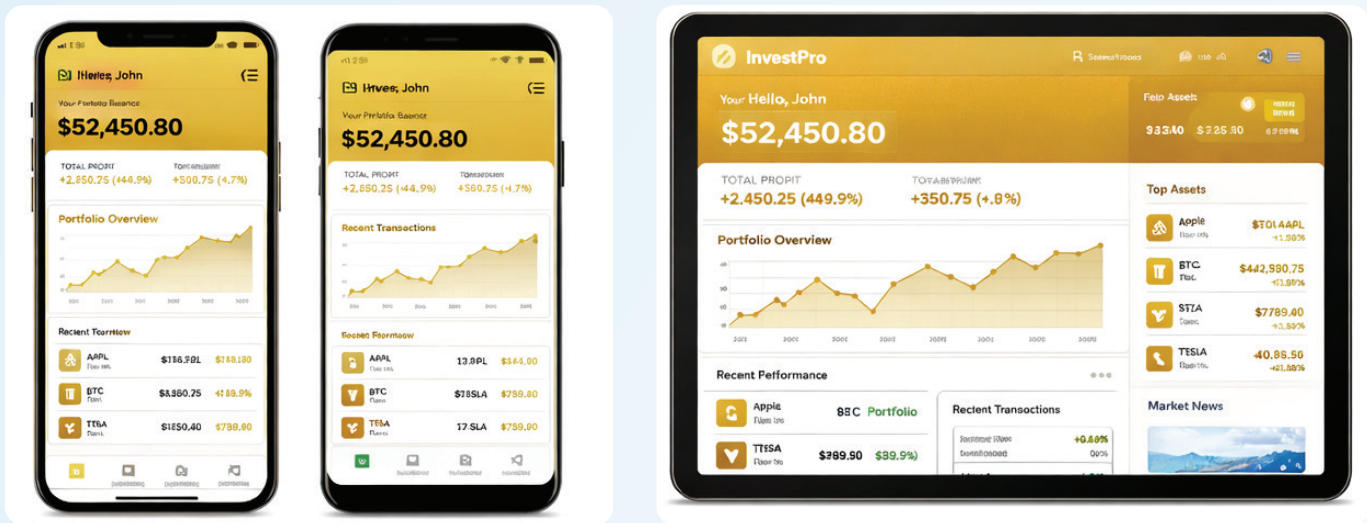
Ihetes, John

Your Portfolio Balance
$52,450.80

TOTAL PROFIT
+2,850.75 (44.9%)

Transaction
+500.75 (4.7%)

Portfolio Overview

Recent Transactions

AAPL
$186.50L
$789.00

BTC
$8,880.75
+8.9%

TESA
$1850.40
$789.90

Hives, John

Your Portfolio Balance
$52,450.80

TOTAL PROFIT
+2,650.25 (44.9%)

Transaction
+500.75 (4.7%)

Recent Transactions

Recent Performance

AAPL
13.0PL
$844.00

BTC
$78SLA
$799.80

TESA
17.SLA
$759.90

InvestPro

Your Hello, John
$52,450.80

Total Assets
$33.40
$325.80

TOTAL PROFIT
+2,450.25 (449.9%)

TOTAL PROFIT
+350.75 (+.8%)

Portfolio Overview

Top Assets

Apple
$TOLAAPL
+1.80%

BTC
$42,980.75

STIA
$7789.40
+1.80%

TESLA
-40.86.50
+21.80%

Recent Performance

Apple
8BC
Portfolio

TESA
$369.90
$39.9%)

Recent Transactions
+0.60%
00%

Market News